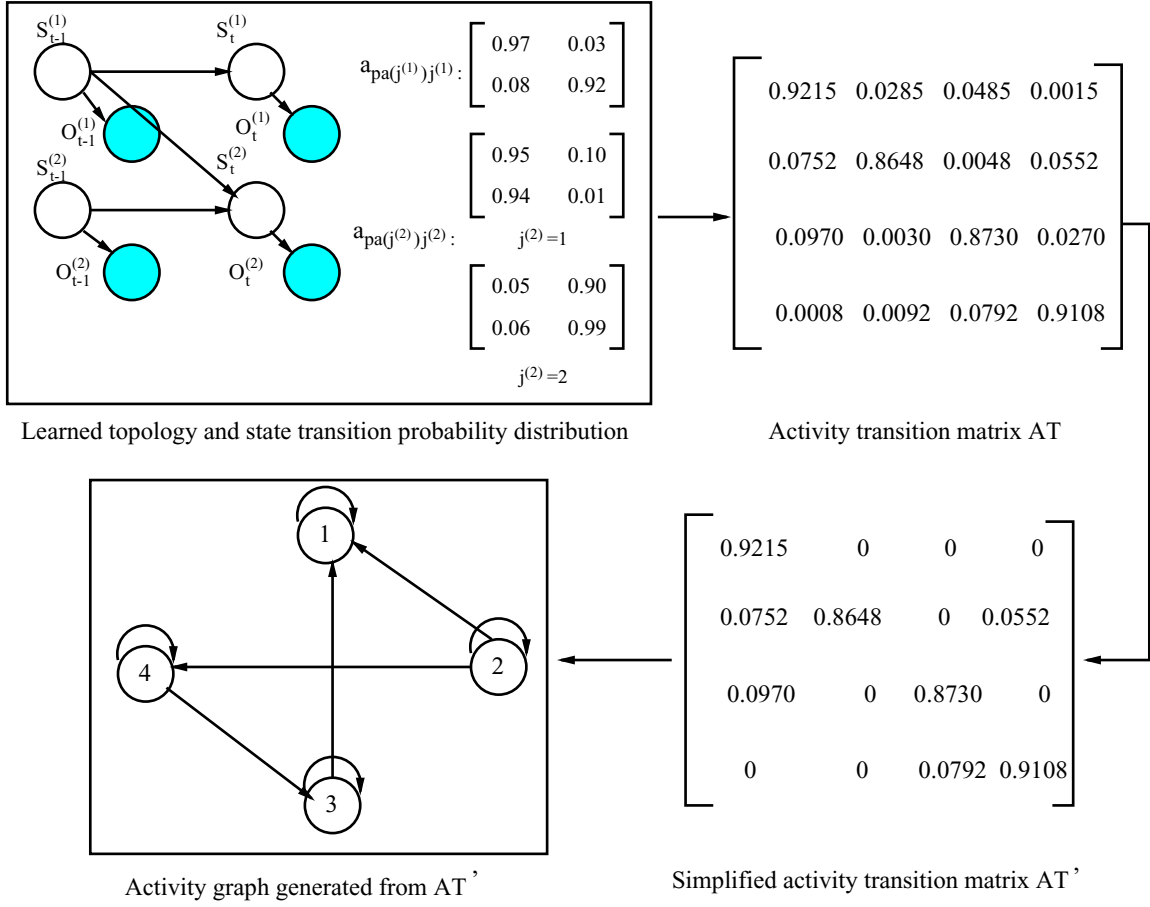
$S_{t-1}^{(1)}$ $S_t^{(1)}$

$O_{t-1}^{(1)}$ $O_t^{(1)}$

$S_{t-1}^{(2)}$ $S_t^{(2)}$

$O_{t-1}^{(2)}$ $O_t^{(2)}$

$a_{pa(j^{(1)})j^{(1)}}$: $\begin{bmatrix} 0.97 & 0.03 \\ 0.08 & 0.92 \end{bmatrix}$

$a_{pa(j^{(2)})j^{(2)}}$: $\begin{bmatrix} 0.95 & 0.10 \\ 0.94 & 0.01 \end{bmatrix}$ $j^{(2)}=1$

$\begin{bmatrix} 0.05 & 0.90 \\ 0.06 & 0.99 \end{bmatrix}$ $j^{(2)}=2$

Learned topology and state transition probability distribution

$\begin{bmatrix} 0.9215 & 0.0285 & 0.0485 & 0.0015 \\ 0.0752 & 0.8648 & 0.0048 & 0.0552 \\ 0.0970 & 0.0030 & 0.8730 & 0.0270 \\ 0.0008 & 0.0092 & 0.0792 & 0.9108 \end{bmatrix}$

Activity transition matrix AT

1

4

2

3

Activity graph generated from AT'

$\begin{bmatrix} 0.9215 & 0 & 0 & 0 \\ 0.0752 & 0.8648 & 0 & 0.0552 \\ 0.0970 & 0 & 0.8730 & 0 \\ 0 & 0 & 0.0792 & 0.9108 \end{bmatrix}$

Simplified activity transition matrix AT'